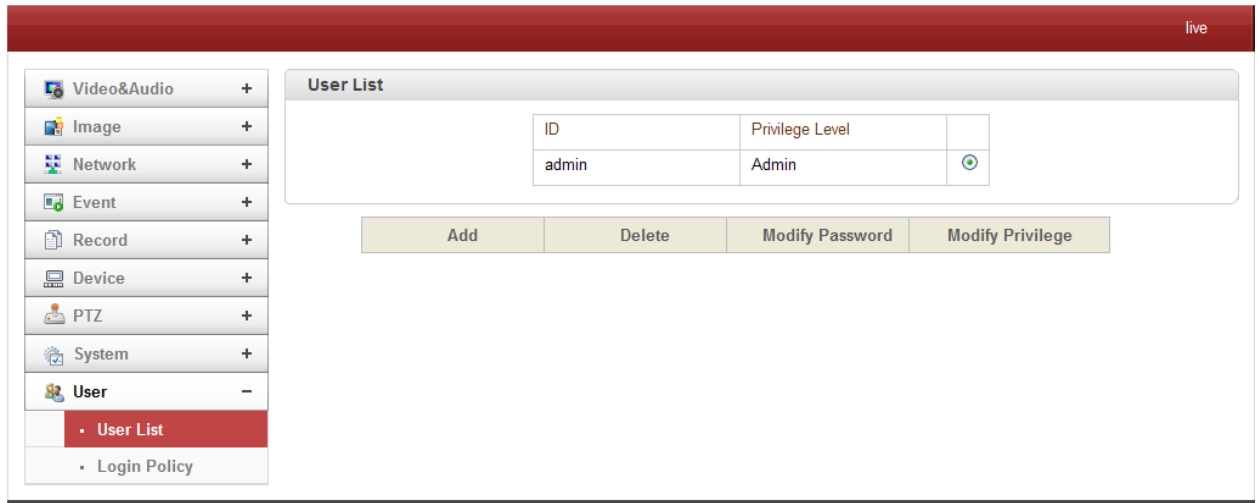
live

Video&Audio +
Image +
Network +
Event +
Record +
Device +
PTZ +
System +
User −
▪ User List
▪ Login Policy

User List

| ID | Privilege Level | |
|---|---|---|
| admin | Admin | ⊙ |

Add | Delete | Modify Password | Modify Privilege